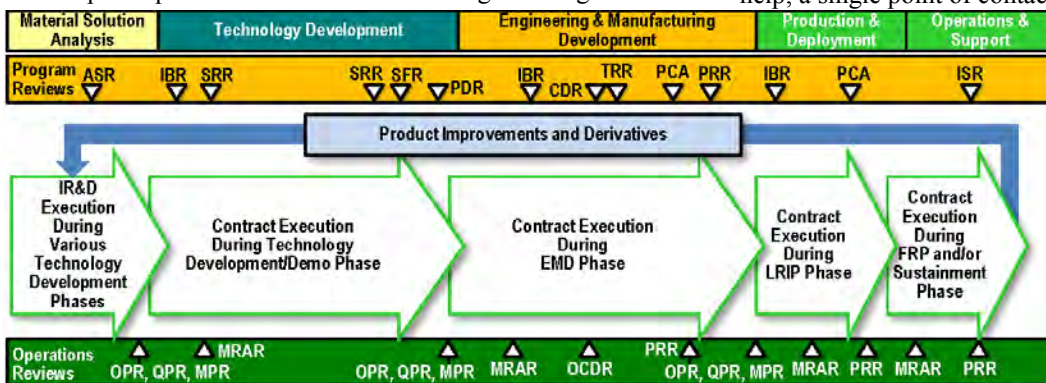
help, a single point of contac

Material Solution Analysis | Technology Development | Engineering & Manufacturing Development | Production & Deployment | Operations & Support

Program Reviews ASR IBR SRR SRR SFR PDR IBR CDR TRR PCA PRR IBR PCA ISR

Product Improvements and Derivatives

IR&D Execution During Various Technology Development Phases

Contract Execution During Technology Development/Demo Phase

Contract Execution During EMD Phase

Contract Execution During LRIP Phase

Contract Execution During FRP and/or Sustainment Phase

Operations Reviews OPR, QPR, MPR MRAR OPR, QPR, MPR MRAR OCDR PRR OPR, QPR, MPR MRAR PRR MRAR PRR